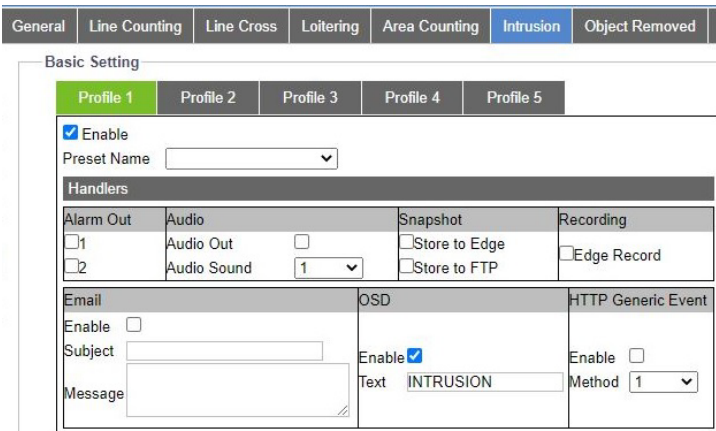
General | Line Counting | Line Cross | Loitering | Area Counting | Intrusion | Object Removed

Basic Setting

Profile 1 | Profile 2 | Profile 3 | Profile 4 | Profile 5

Enable

Preset Name

Handlers

| Alarm Out | Audio | | Snapshot | Recording |
|---|---|---|---|---|
| 1 | Audio Out | | Store to Edge | Edge Record |
| 2 | Audio Sound | 1 | Store to FTP | |

| Email | OSD | HTTP Generic Event |
|---|---|---|
| Enable | | |
| Subject | Enable | Enable |
| Message | Text INTRUSION | Method 1 |